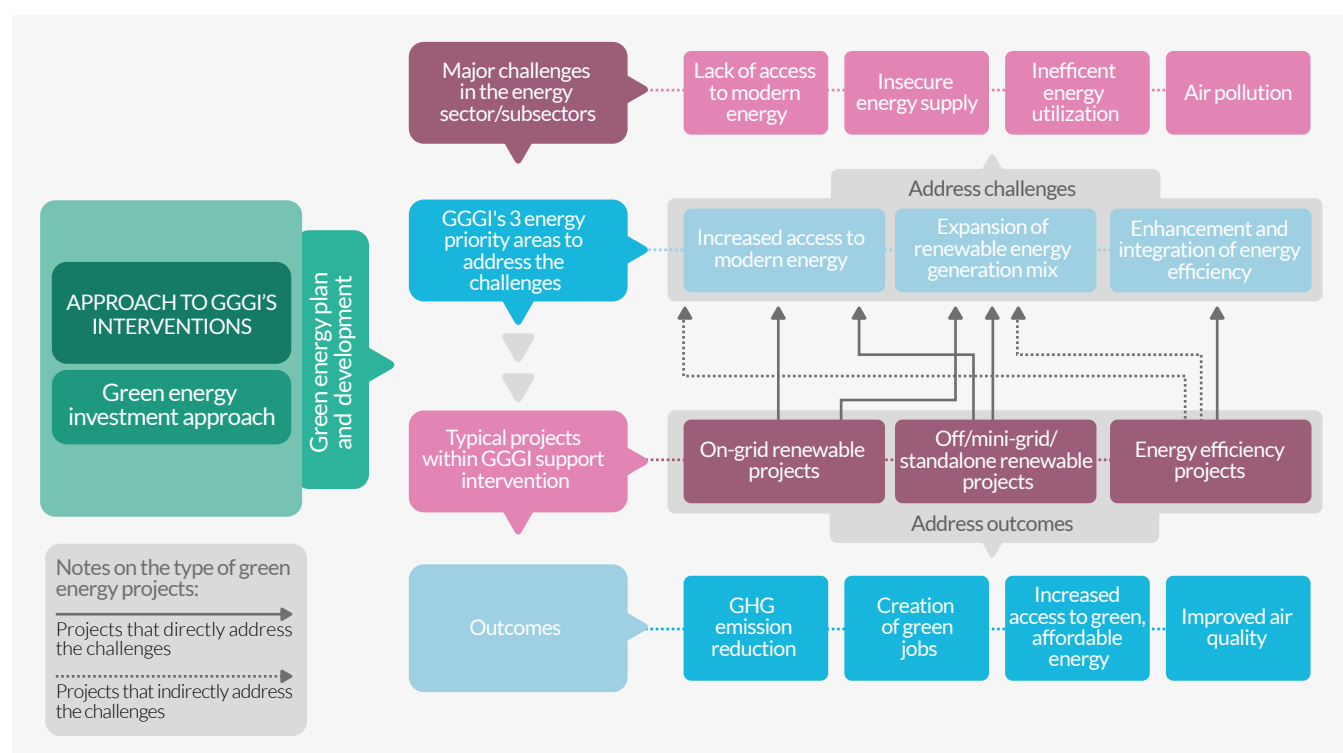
APPROACH TO GGGI'S INTERVENTIONS

Green energy investment approach

Green energy plan and development

Major challenges in the energy sector/subsectors

Lack of access to modern energy

Insecure energy supply

Inefficent energy utilization

Air pollution

Address challenges

GGGI's 3 energy priority areas to address the challenges

Increased access to modern energy

Expansion of renewable energy generation mix

Enhancement and integration of energy efficiency

Typical projects within GGGI support intervention

On-grid renewable projects

Off/mini-grid/ standalone renewable projects

Energy efficiency projects

Address outcomes

Outcomes

GHG emission reduction

Creation of green jobs

Increased access to green, affordable energy

Improved air quality

Notes on the type of green energy projects:

Projects that directly address the challenges

Projects that indirectly address the challenges